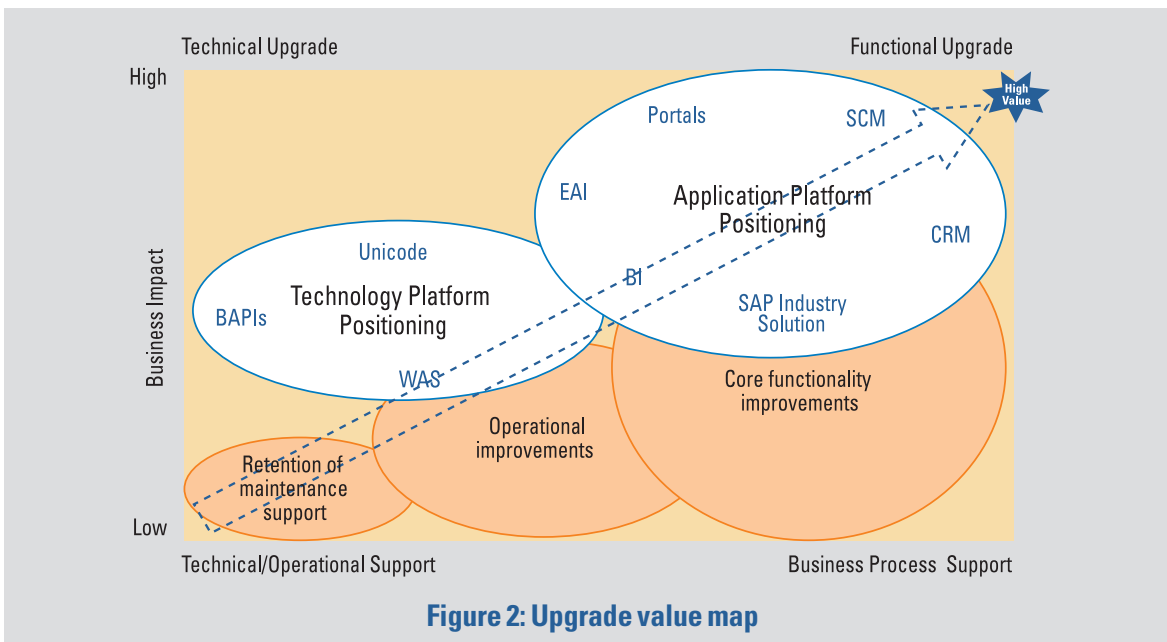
Technical Upgrade

Functional Upgrade

High

High Value

Portals

SCM

EAI

Application Platform Positioning

CRM

Unicode

BI

Technology Platform Positioning

BAPIs

SAP Industry Solution

Business Impact

WAS

Core functionality improvements

Operational improvements

Retention of maintenance support

Low

Technical/Operational Support

Business Process Support

Figure 2: Upgrade value map